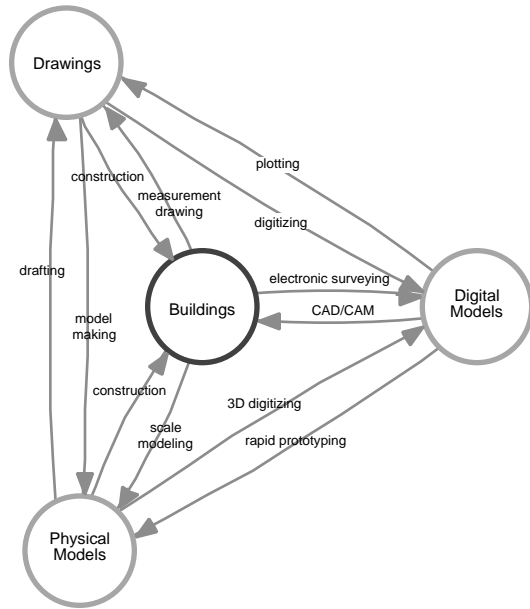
Drawings

plotting

construction

measurement drawing

digitizing

drafting

electronic surveying

Buildings

Digital Models

CAD/CAM

model making

construction

3D digitizing

scale modeling

rapid prototyping

Physical Models